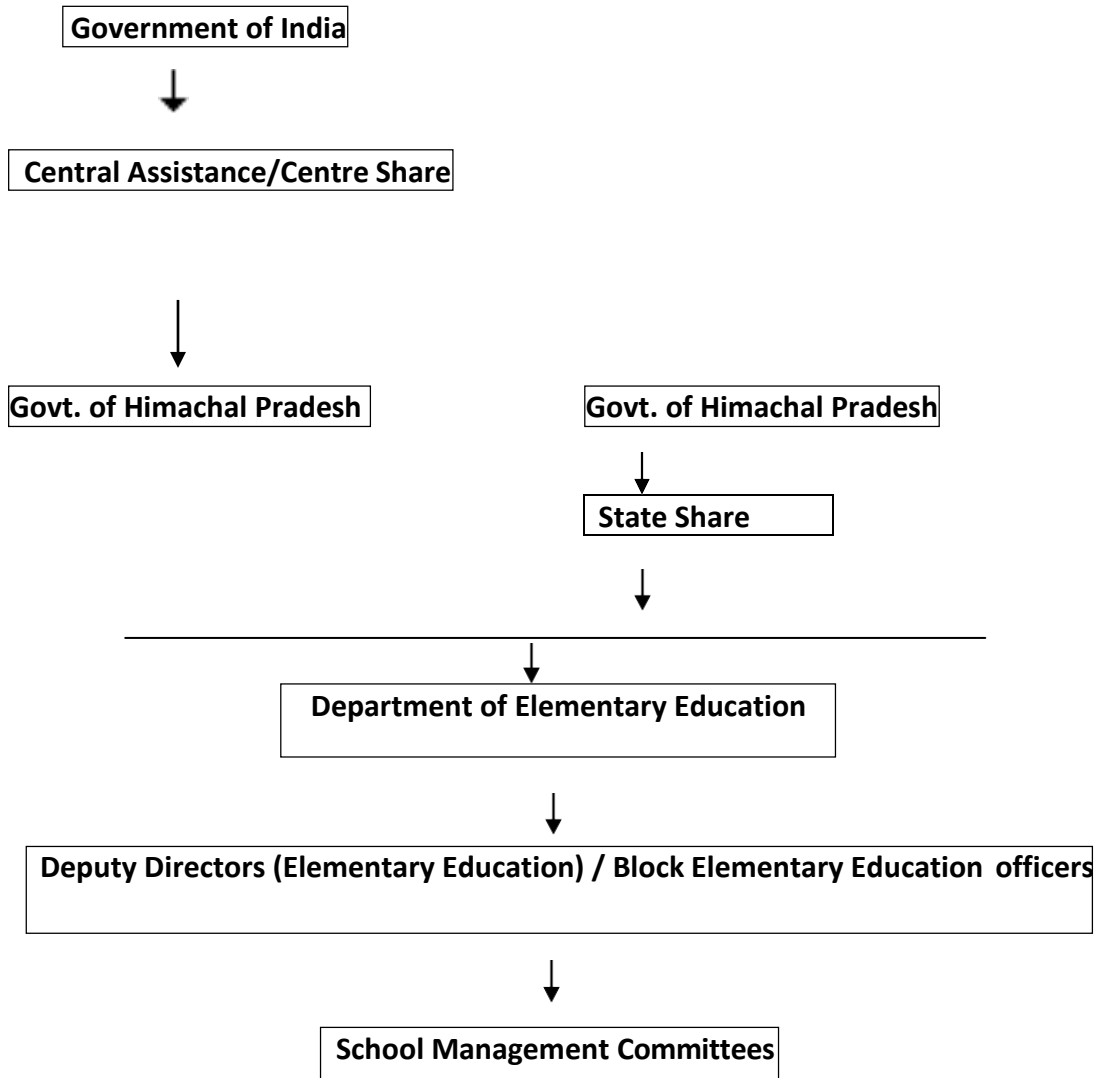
Government of India

Central Assistance/Centre Share

Govt. of Himachal Pradesh

Govt. of Himachal Pradesh

State Share

Department of Elementary Education

Deputy Directors (Elementary Education) / Block Elementary Education officers

School Management Committees